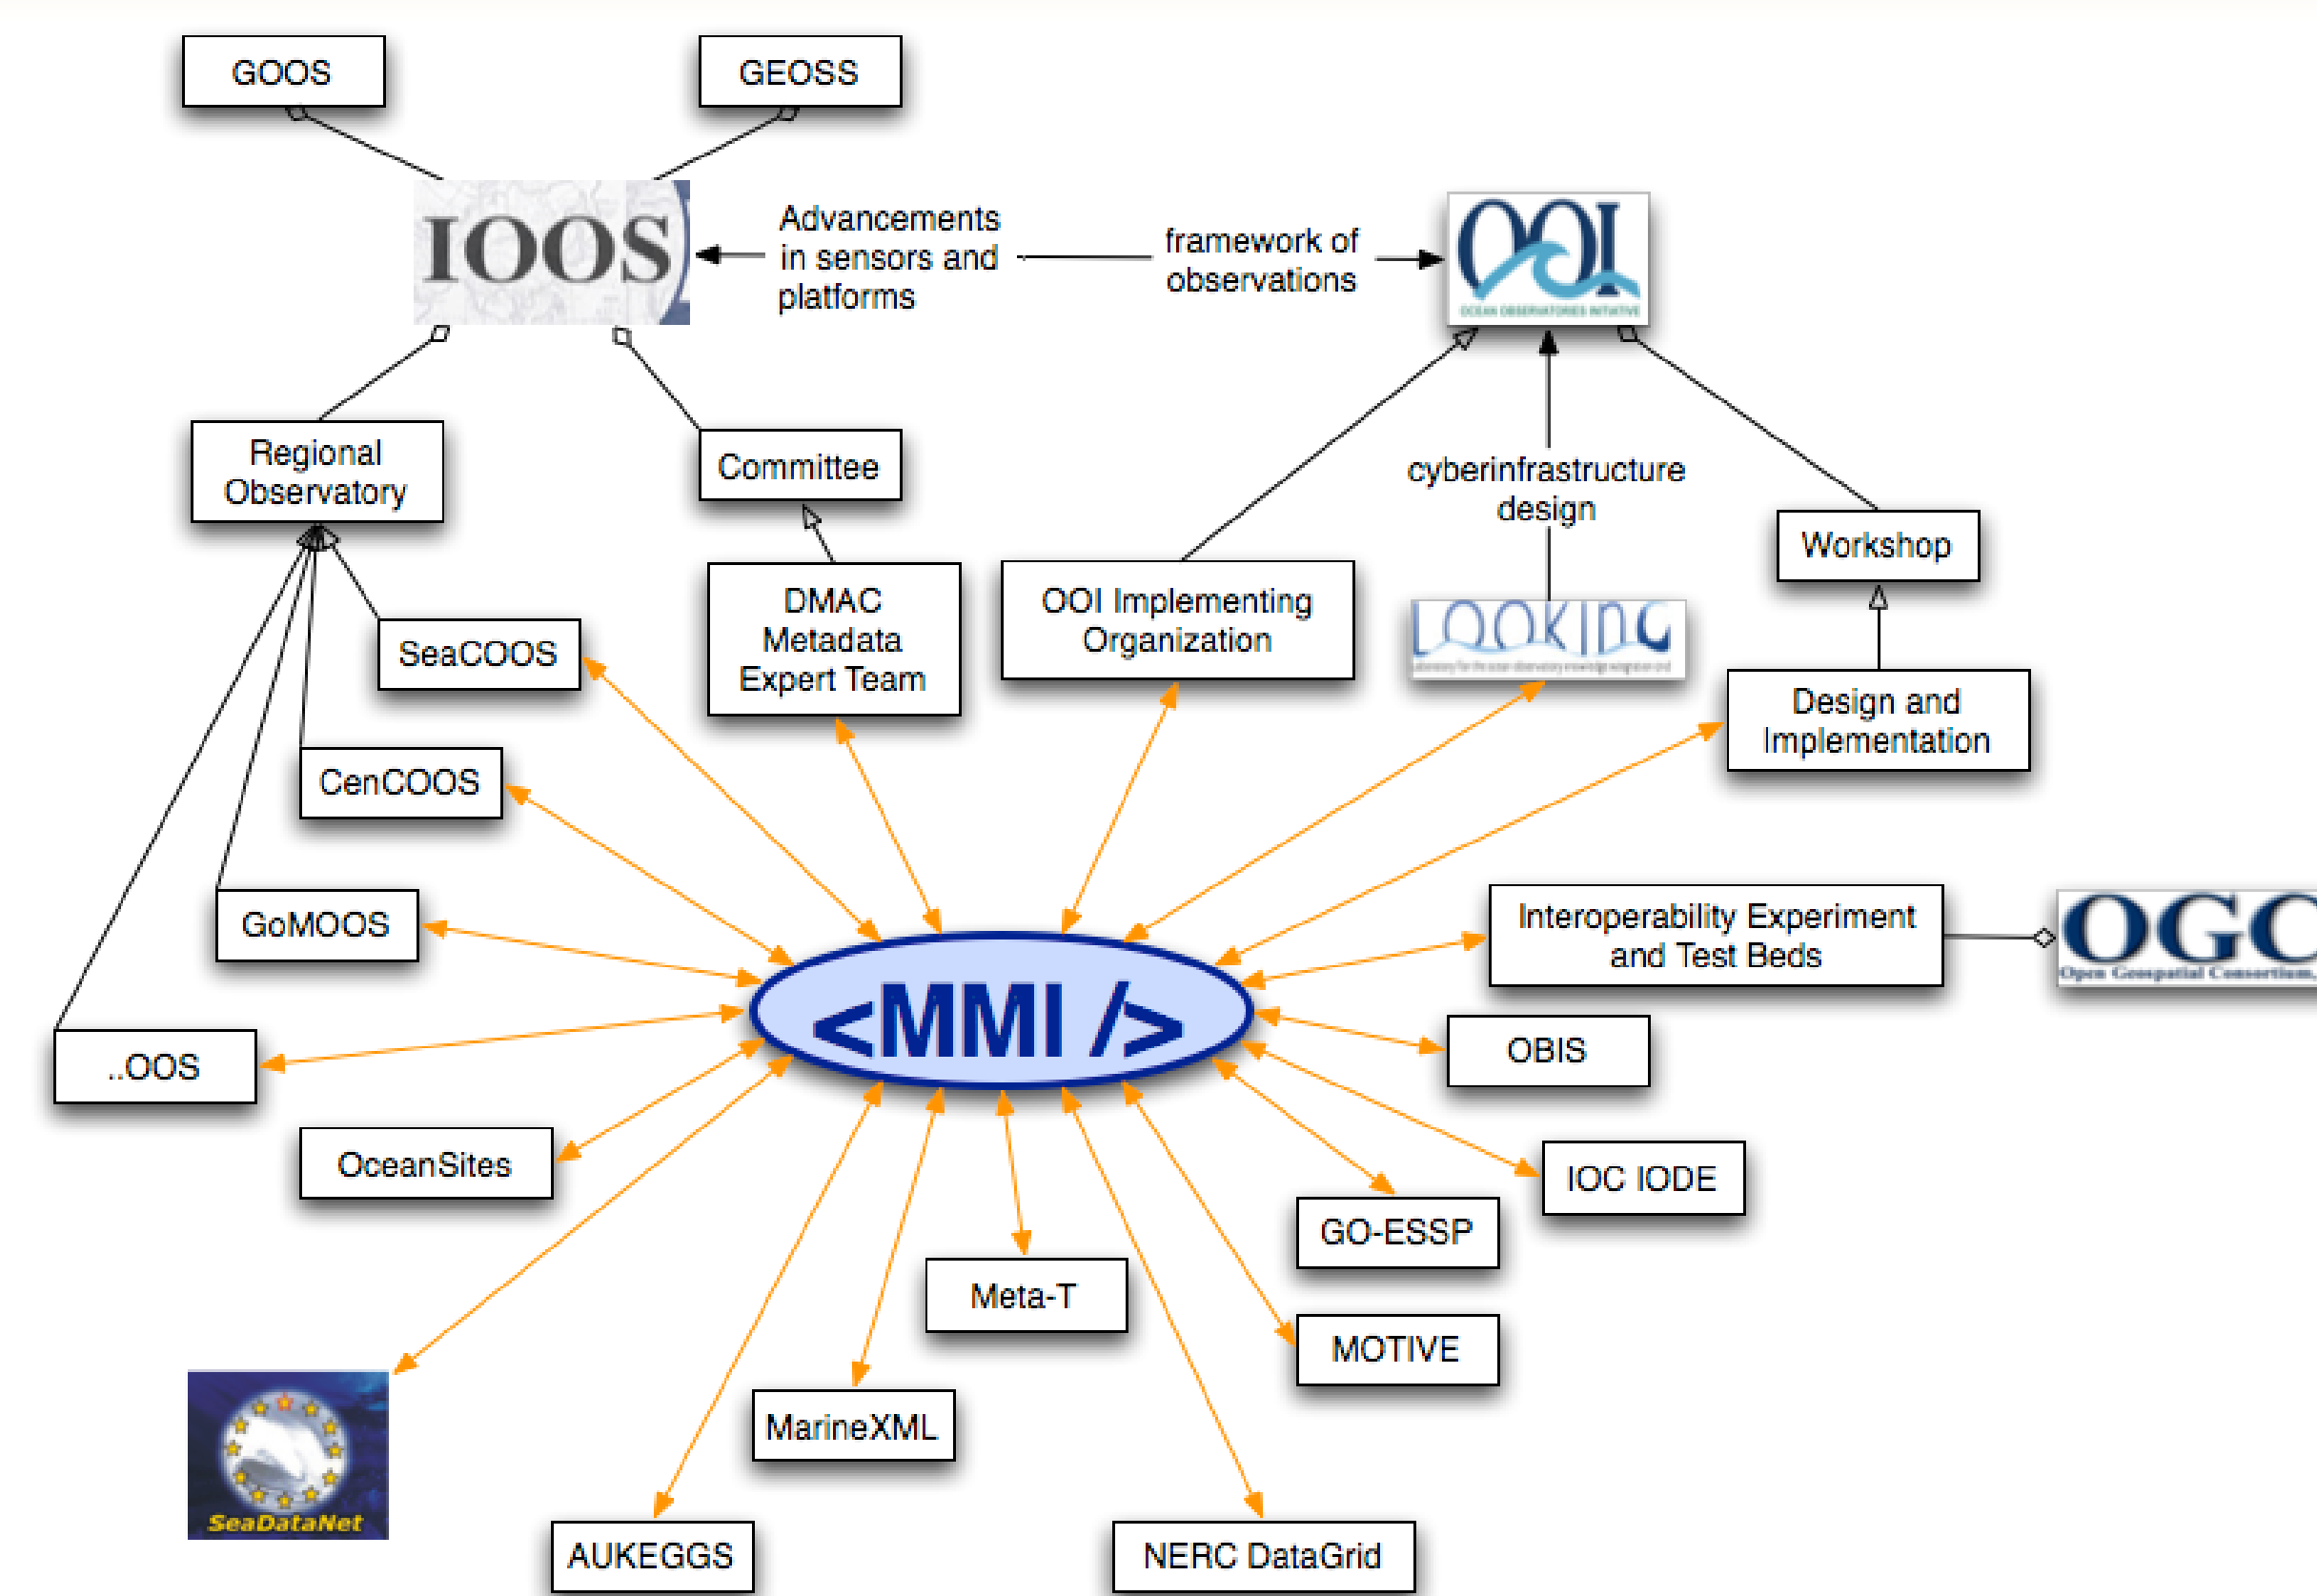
GOOS

GEOSS

IOOS

Advancements in sensors and platforms

framework of observations

OOI
OCEAN OBSERVATORIES INITIATIVE

Regional Observatory

Committee

cyberinfrastructure design

Workshop

SeaCOOS

DMAC Metadata Expert Team

OOI Implementing Organization

LOOKING
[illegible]

Design and Implementation

CenCOOS

GoMOOS

Interoperability Experiment and Test Beds

OGC
Open Geospatial Consortium

<MMI />

..OOS

OBIS

OceanSites

IOC IODE

GO-ESSP

Meta-T

MOTIVE

MarineXML

SeaDataNet

AUKEGGS

NERC DataGrid